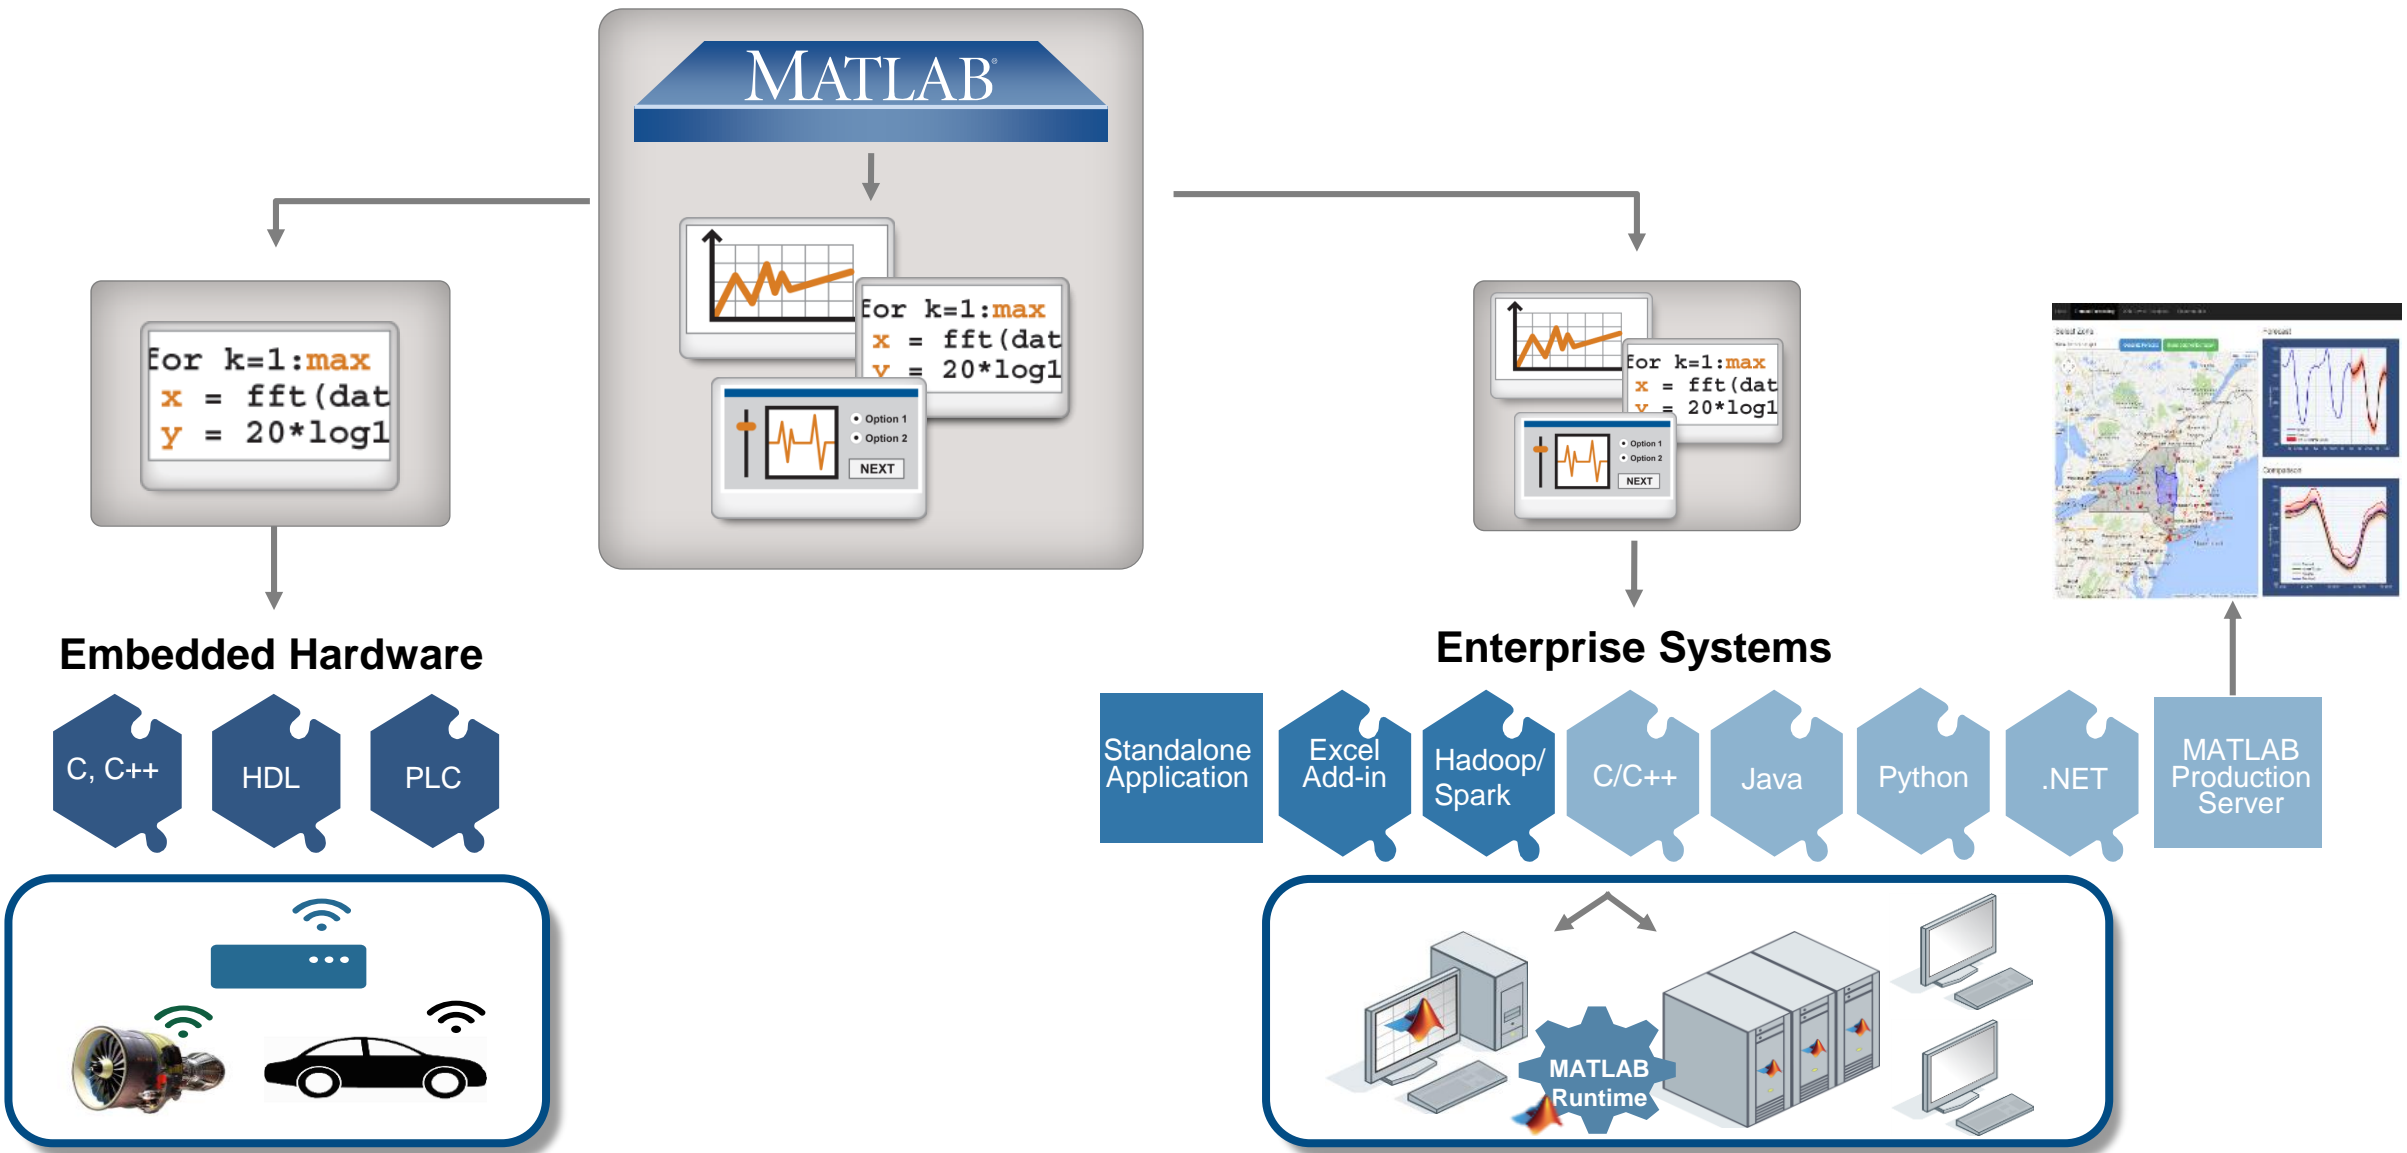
MATLAB®

for k=1:max
x = fft(dat
y = 20*log1

Option 1
Option 2
NEXT

for k=1:max
x = fft(dat
y = 20*log1

for k=1:max
x = fft(dat
y = 20*log1

Option 1
Option 2
NEXT

Embedded Hardware

C, C++
HDL
PLC

Enterprise Systems

Standalone Application
Excel Add-in
Hadoop/ Spark
C/C++
Java
Python
.NET
MATLAB Production Server

MATLAB Runtime